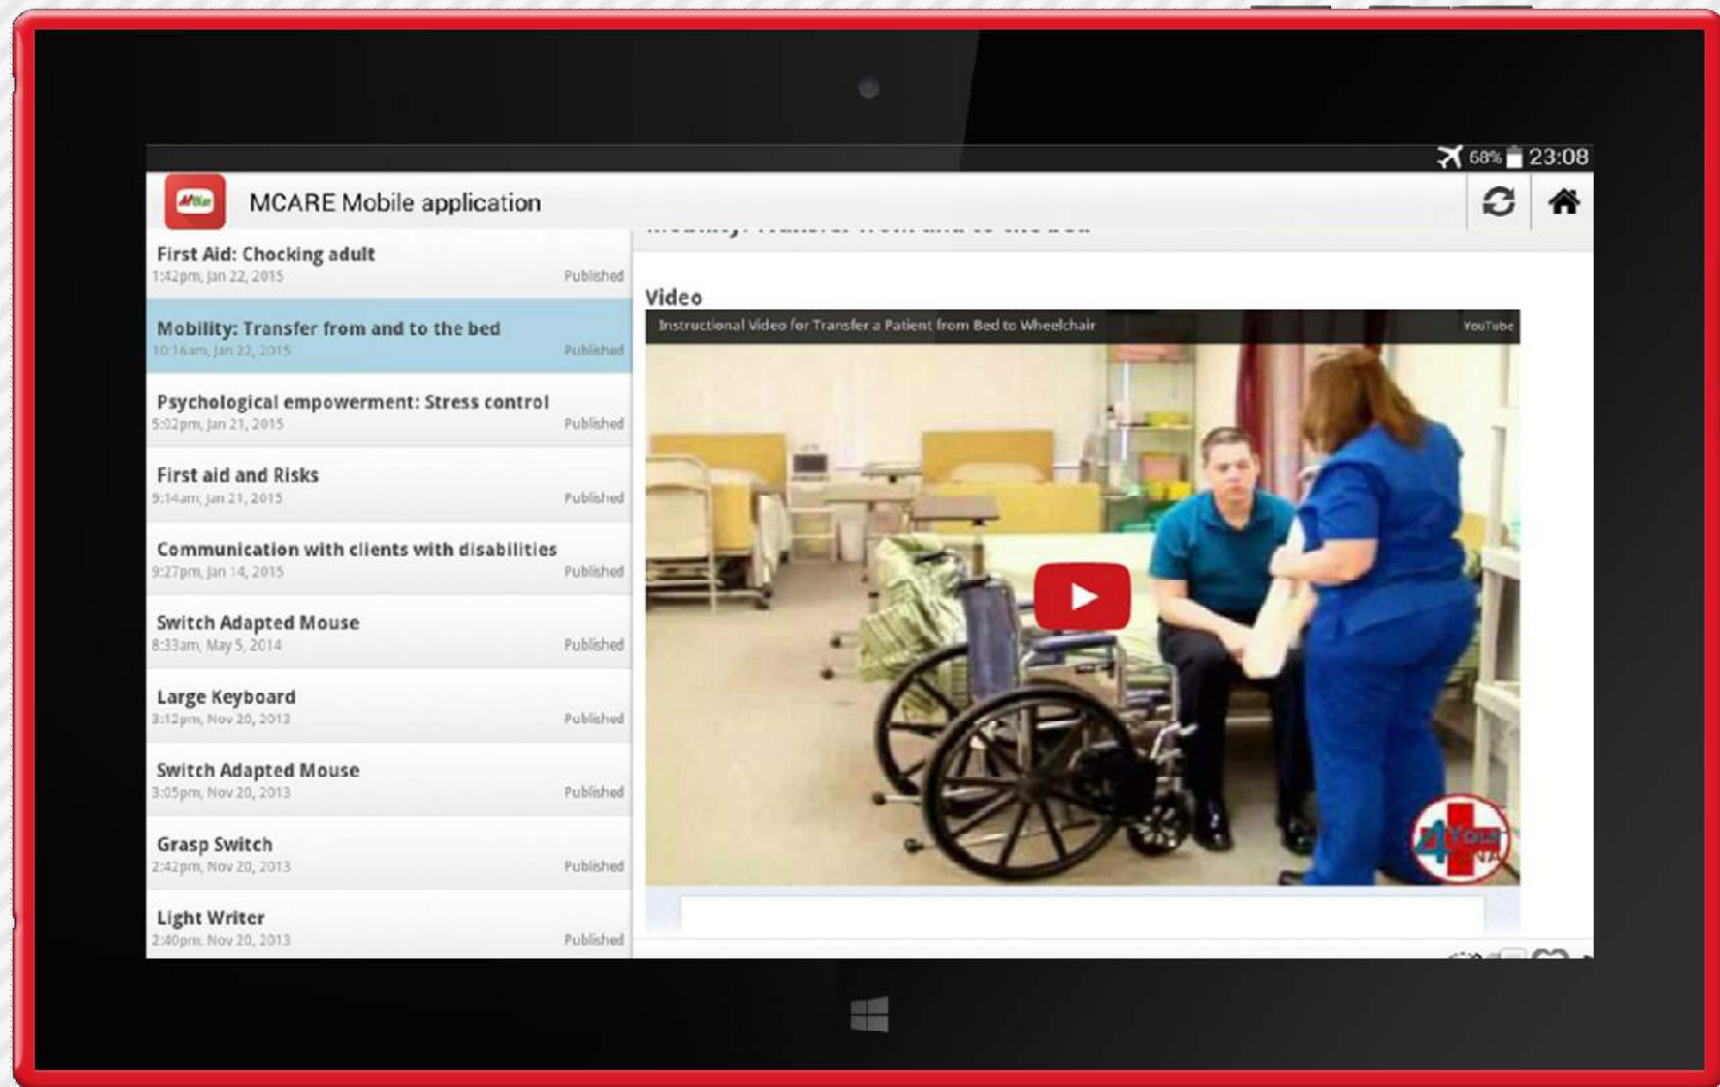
68% 23:08

MCARE Mobile application

First Aid: Chocking adult
1:42pm, Jan 22, 2015
Published

Mobility: Transfer from and to the bed
10:16am, Jan 22, 2015
Published

Psychological empowerment: Stress control
5:02pm, Jan 21, 2015
Published

First aid and Risks
9:14am, Jan 21, 2015
Published

Communication with clients with disabilities
9:27pm, Jan 14, 2015
Published

Switch Adapted Mouse
8:33am, May 5, 2014
Published

Large Keyboard
3:12pm, Nov 20, 2013
Published

Switch Adapted Mouse
3:05pm, Nov 20, 2013
Published

Grasp Switch
2:42pm, Nov 20, 2013
Published

Light Writer
2:40pm, Nov 20, 2013
Published

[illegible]

Video

Instructional Video for Transfer a Patient from Bed to Wheelchair
YouTube